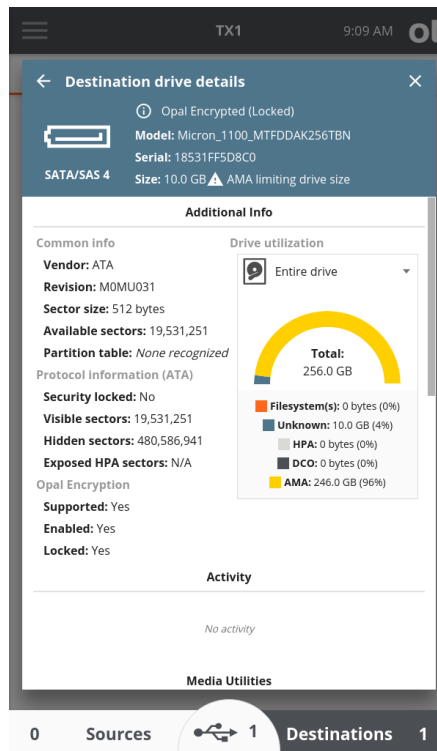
TX1 9:09 AM Ol

Destination drive details

Opal Encrypted (Locked)

Model: Micron_1100_MTFDDAK256TBN

Serial: 18531FF5D8C0

SATA/SAS 4

Size: 10.0 GB AMA limiting drive size

Additional Info

Common info

Vendor: ATA

Revision: M0MU031

Sector size: 512 bytes

Available sectors: 19,531,251

Partition table: None recognized

Protocol information (ATA)

Security locked: No

Visible sectors: 19,531,251

Hidden sectors: 480,586,941

Exposed HPA sectors: N/A

Opal Encryption

Supported: Yes

Enabled: Yes

Locked: Yes

Drive utilization

Entire drive

Total:
256.0 GB

Filesystem(s): 0 bytes (0%)

Unknown: 10.0 GB (4%)

HPA: 0 bytes (0%)

DCO: 0 bytes (0%)

AMA: 246.0 GB (96%)

Activity

No activity

Media Utilities

0 Sources 1 Destinations 1